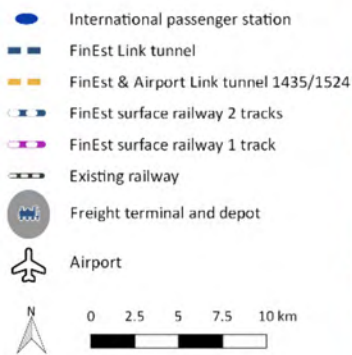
International passenger station
FinEst Link tunnel
FinEst & Airport Link tunnel 1435/1524
FinEst surface railway 2 tracks
FinEst surface railway 1 track
Existing railway
Freight terminal and depot
Airport
N
0 2.5 5 7.5 10 km